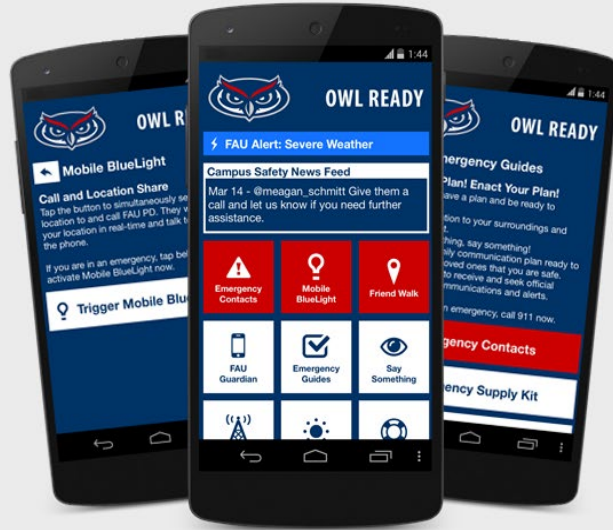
OWL R

Mobile BlueLight

Call and Location Share
Tap the button to simultaneously se location to and call FAU PD. They w your location in real-time and talk t the phone.

If you are in an emergency, tap bel activate Mobile BlueLight now.

Trigger Mobile Blu

1:44

OWL READY

FAU Alert: Severe Weather

Campus Safety News Feed
Mar 14 - @meagan_schmitt Give them a call and let us know if you need further assistance.

Emergency Contacts

Mobile BlueLight

Friend Walk

FAU Guardian

Emergency Guides

Say Something

OWL READY

mergency Guides

Plan! Enact Your Plan!
ave a plan and be ready to

ion to your surroundings and

hing, say something!
ily communication plan ready to
oved ones that you are safe.
to receive and seek official
ommunications and alerts.

n emergency, call 911 now.

gency Contacts

ency Supply Kit